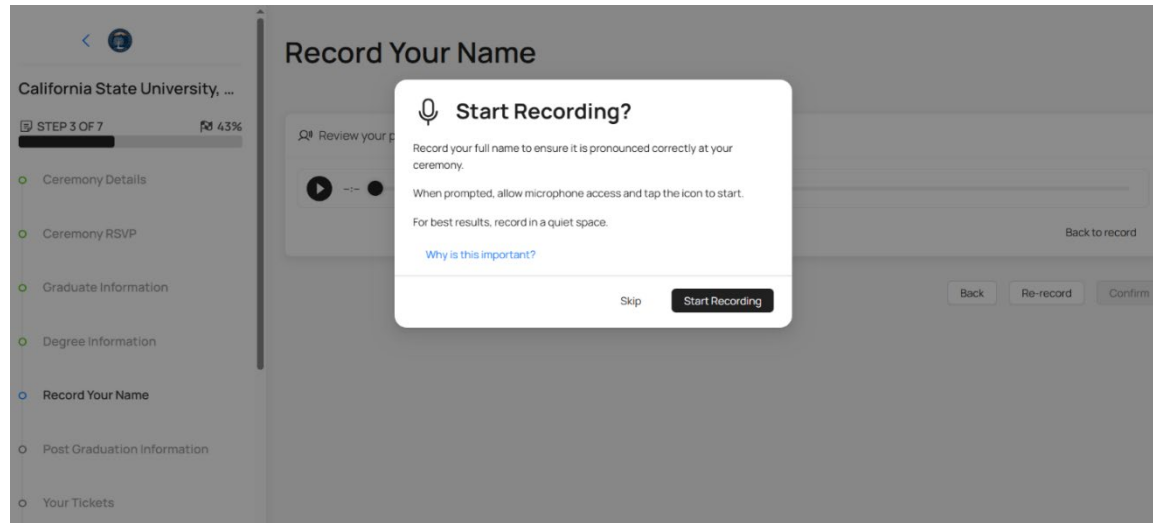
California State University, ...

STEP 3 OF 7

43%

Ceremony Details

Ceremony RSVP

Graduate Information

Degree Information

Record Your Name

Post Graduation Information

Your Tickets

Record Your Name

Review your p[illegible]

-:--

Back to record

Back

Re-record

Confirm

Start Recording?

Record your full name to ensure it is pronounced correctly at your ceremony.

When prompted, allow microphone access and tap the icon to start.

For best results, record in a quiet space.

Why is this important?

Skip

Start Recording